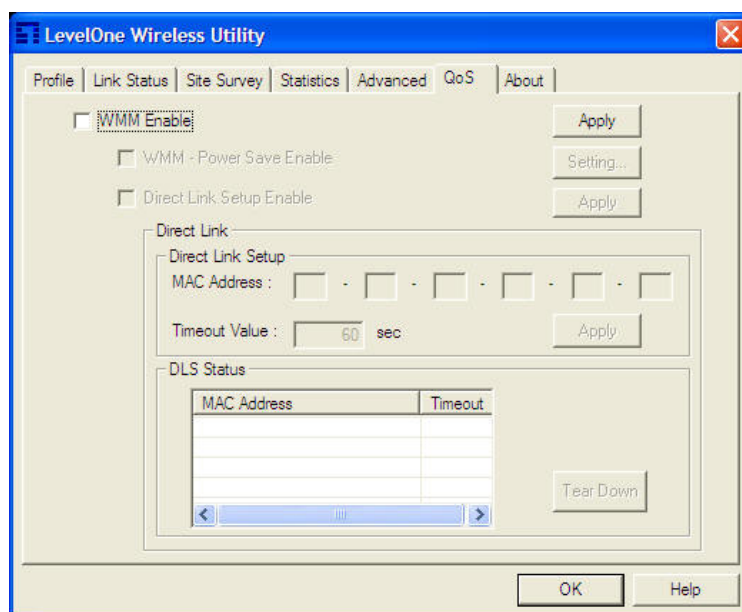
LevelOne Wireless Utility

Profile | Link Status | Site Survey | Statistics | Advanced | QoS | About

WMM Enable

Apply

WMM - Power Save Enable

Setting...

Direct Link Setup Enable

Apply

Direct Link

Direct Link Setup

MAC Address : - - - - -

Timeout Value : 60 sec

Apply

DLS Status

| MAC Address | Timeout |
|---|---|
| | |
| | |
| | |
| | |

Tear Down

OK

Help